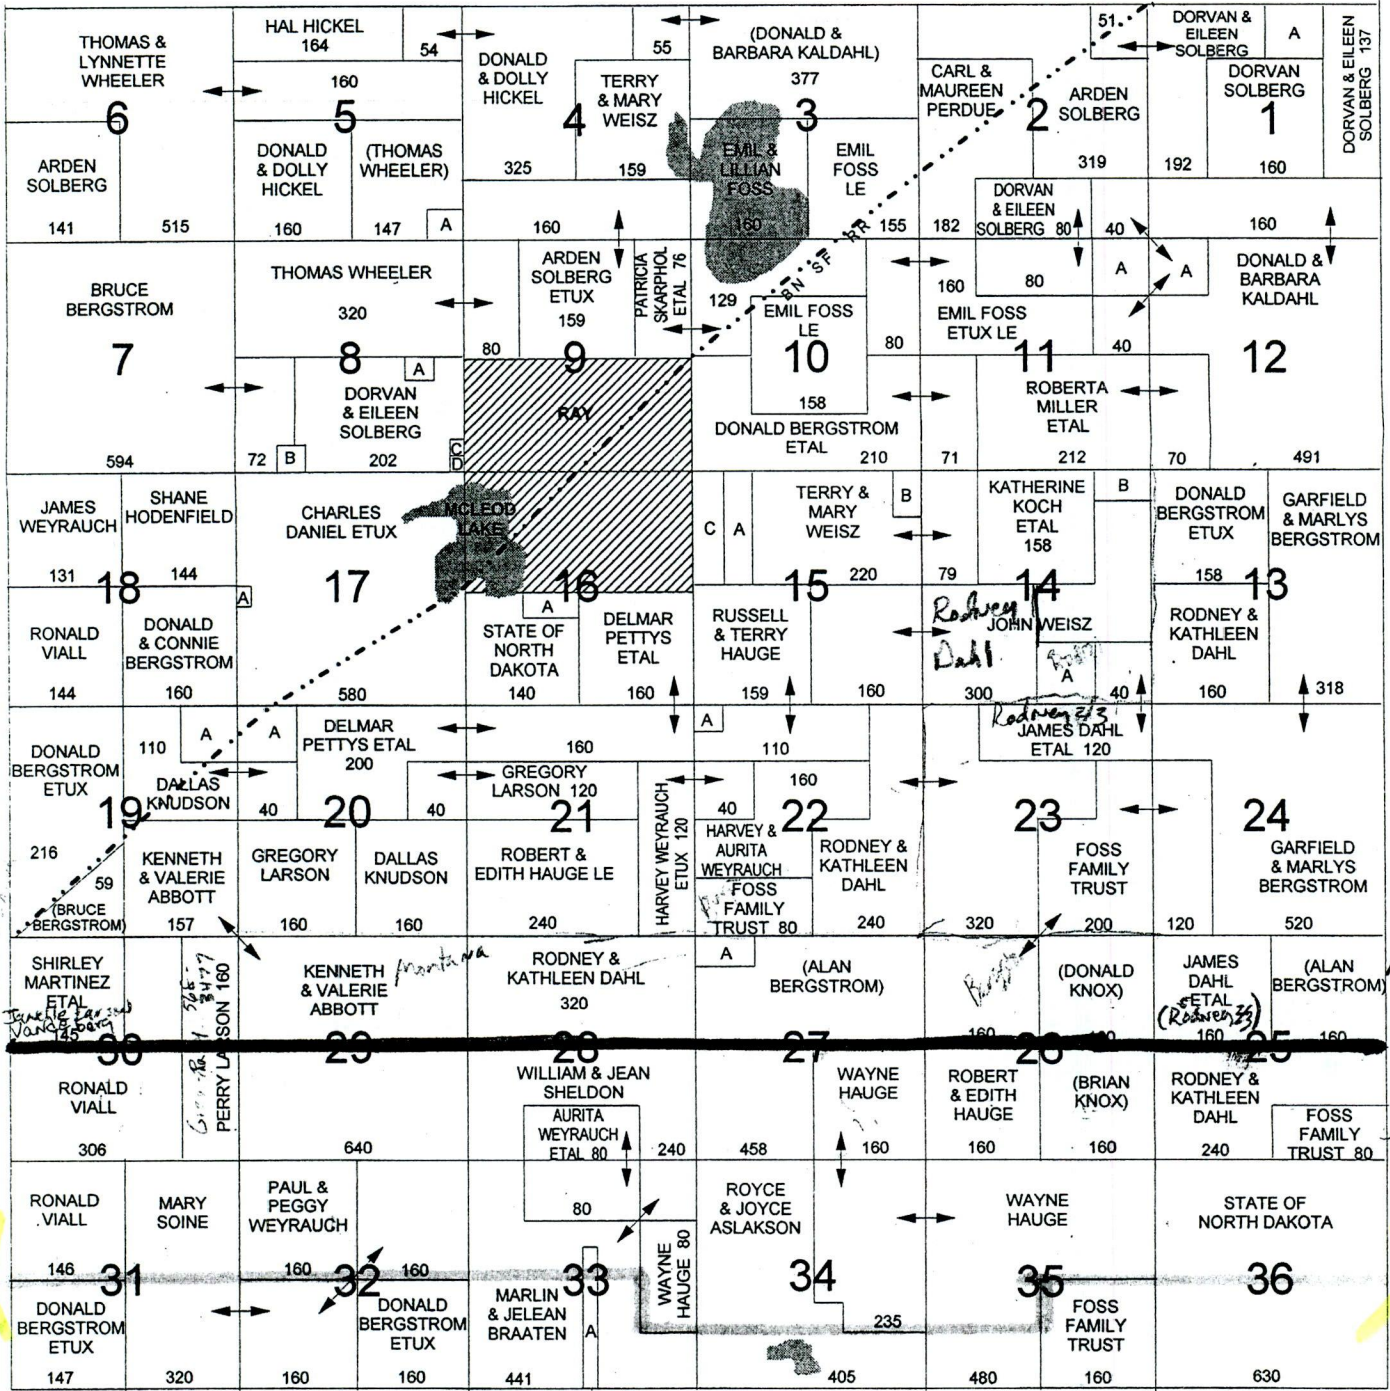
THOMAS & LYNNETTE WHEELER
6
ARDEN SOLBERG
141 515

HAL HICKEL 164
54
160
5
DONALD & DOLLY HICKEL
160
(THOMAS WHEELER)
147 A

DONALD & DOLLY HICKEL
55
325
4
TERRY & MARY WEISZ
159
160

(DONALD & BARBARA KALDAHL)
377
3
EMIL & LILLIAN FOSS
160
EMIL FOSS LE
155

CARL & MAUREEN PERDUE
2
ARDEN SOLBERG
319
182
DORVAN & EILEEN SOLBERG 80
40

51
DORVAN & EILEEN SOLBERG
A
DORVAN SOLBERG
1
192
160
160
DORVAN & EILEEN SOLBERG 137

BRUCE BERGSTROM
7
594

THOMAS WHEELER
320
8
A
DORVAN & EILEEN SOLBERG
72 B 202 C D

80
ARDEN SOLBERG ETUX
159
9
RAY
PATRICIA SKARPHOL ETAL 76
129
BN SF RR

EMIL FOSS LE
10
158
80
DONALD BERGSTROM ETAL
210

160
EMIL FOSS ETUX LE
80
11
A
A
40
ROBERTA MILLER ETAL
71
212
70

DONALD & BARBARA KALDAHL
12
491

JAMES WEYRAUCH
131
SHANE HODENFIELD
144
18
A
RONALD VIALL
144
DONALD & CONNIE BERGSTROM
160

CHARLES DANIEL ETUX
17
MCLEOD LAKE
580

16
A
STATE OF NORTH DAKOTA
140
DELMAR PETTYS ETAL
160

C A
TERRY & MARY WEISZ
B
220
15
RUSSELL & TERRY HAUGE
159
160

79
KATHERINE KOCH ETAL
158
B
14
Rodney Dahl
JOHN WEISZ
A
300
40

DONALD BERGSTROM ETUX
158
13
GARFIELD & MARLYS BERGSTROM
RODNEY & KATHLEEN DAHL
160
318

DONALD BERGSTROM ETUX
110
A
A
DALLAS KNUDSON
40
19
216
59
(BRUCE BERGSTROM)
KENNETH & VALERIE ABBOTT
157

DELMAR PETTYS ETAL
200
20
40
GREGORY LARSON
160
DALLAS KNUDSON
160

160
GREGORY LARSON 120
21
ROBERT & EDITH HAUGE LE
240
HARVEY WEYRAUCH ETUX 120

A
110
160
40
22
HARVEY & AURITA WEYRAUCH
FOSS FAMILY TRUST 80
RODNEY & KATHLEEN DAHL
240

Rodney 2/3
JAMES DAHL ETAL 120
23
FOSS FAMILY TRUST
320
200

24
GARFIELD & MARLYS BERGSTROM
120
520

SHIRLEY MARTINEZ ETAL
Janelle Larson Vandenberg
145
30
PERRY LARSON 160
RONALD VIALL
306

KENNETH & VALERIE ABBOTT
Montana
29
640

RODNEY & KATHLEEN DAHL
320
28
WILLIAM & JEAN SHELDON
AURITA WEYRAUCH ETAL 80
240
80

A
(ALAN BERGSTROM)
160
27
458
WAYNE HAUGE
160

(DONALD KNOX)
26
ROBERT & EDITH HAUGE
160
(BRIAN KNOX)
160

JAMES DAHL ETAL (Rodney 2/3)
160
25
(ALAN BERGSTROM)
160
RODNEY & KATHLEEN DAHL
240
FOSS FAMILY TRUST 80

RONALD VIALL
146
31
MARY SOINE
DONALD BERGSTROM ETUX
147
320

PAUL & PEGGY WEYRAUCH
160
32
160
DONALD BERGSTROM ETUX
160
160

MARLIN & JELEAN BRAATEN
33
A
441
WAYNE HAUGE 80

ROYCE & JOYCE ASLAKSON
34
235
405

WAYNE HAUGE
35
480
FOSS FAMILY TRUST
160

STATE OF NORTH DAKOTA
36
630